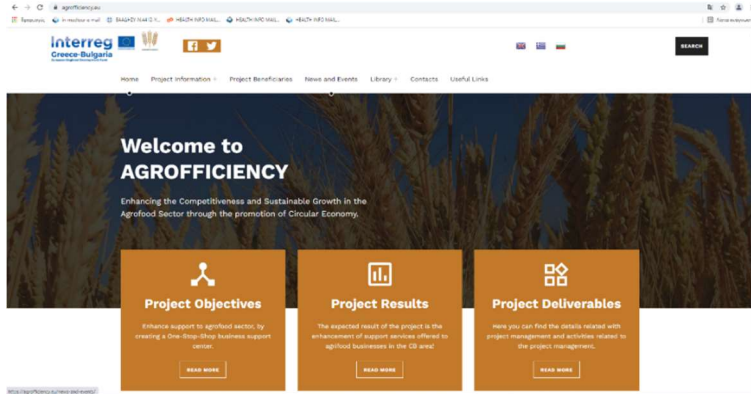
agrofficiency.eu

Εφαρμογές | in mailbox e-mail | ΒΙΚΑΣΗ ΜΑΙ Ο Λ... | HEALTH INFO MAIL... | HEALTH INFO MAIL... | HEALTH INFO MAIL... | Reading list

Interreg Greece-Bulgaria

SEARCH

Home | Project information | Project Beneficiaries | News and Events | Library | Contacts | Useful Links

Welcome to AGROFFICIENCY

Enhancing the Competitiveness and Sustainable Growth in the Agrofood Sector through the promotion of Circular Economy.

Project Objectives

Enhance support to agrofood sector, by creating a One-Stop-Shop business support center.

READ MORE

Project Results

The expected result of the project is the enhancement of support services offered to agrofood businesses in the CB area!

READ MORE

Project Deliverables

Here you can find the details related with project management and activities related to the project management.

READ MORE

https://agrofficiency.eu/news-and-events/